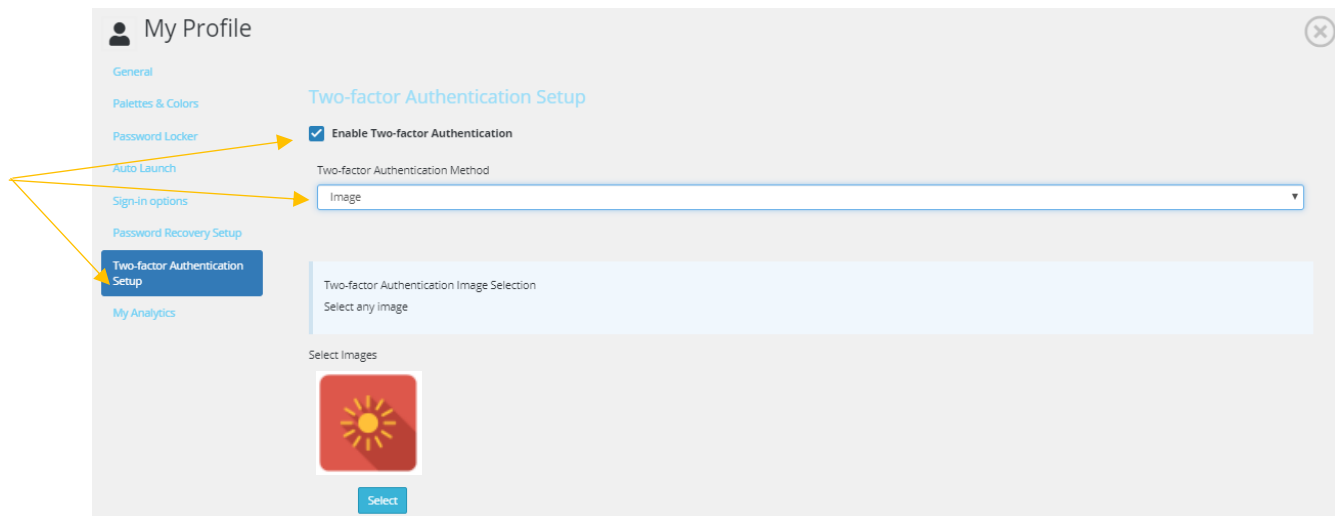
My Profile

General

Palettes & Colors

Password Locker

Auto Launch

Sign-in options

Password Recovery Setup

Two-factor Authentication Setup

My Analytics

Two-factor Authentication Setup

Enable Two-factor Authentication

Two-factor Authentication Method

Image

Two-factor Authentication Image Selection

Select any image

Select Images

Select